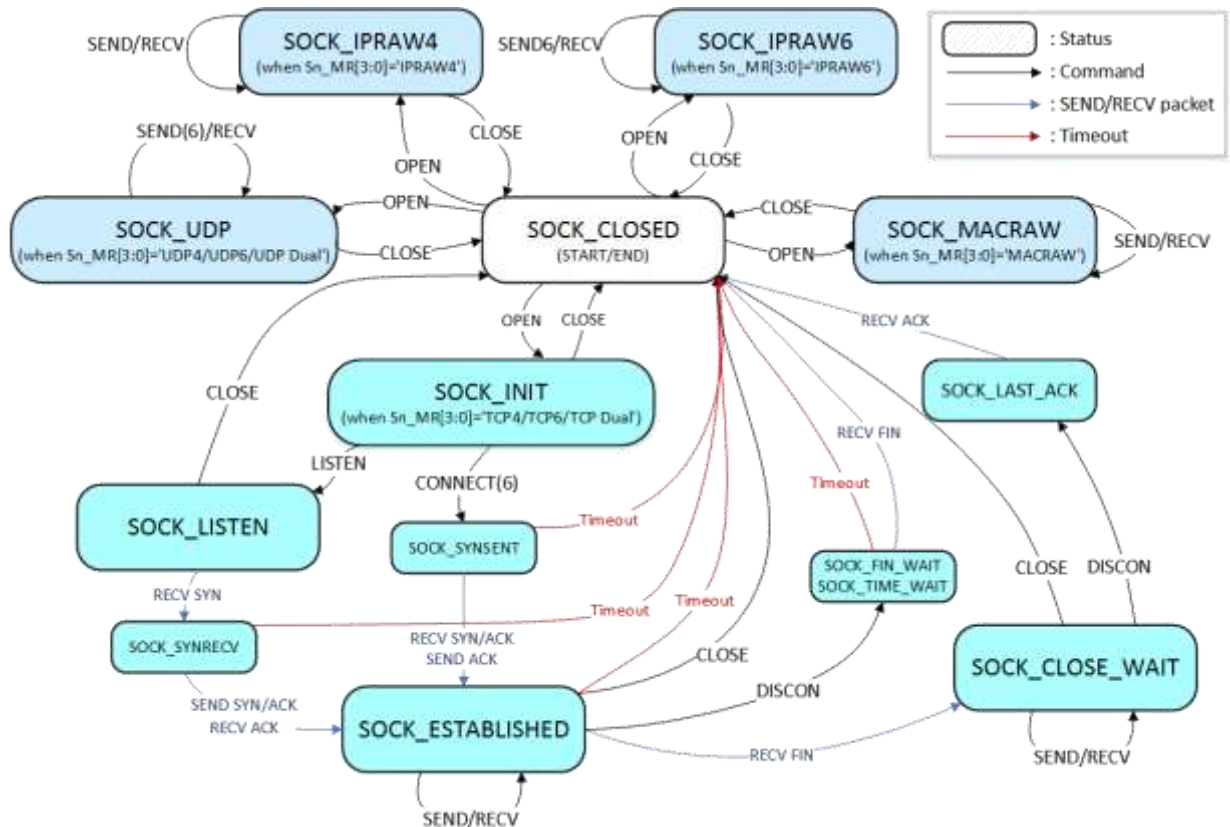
SEND/RECV
SOCK_IPRAW4
(when Sn_MR[3:0]='IPRAW4')

SEND6/RECV
SOCK_IPRAW6
(when Sn_MR[3:0]='IPRAW6')

: Status
: Command
: SEND/RECV packet
: Timeout

SEND(6)/RECV
OPEN
CLOSE
OPEN
CLOSE

SOCK_UDP
(when Sn_MR[3:0]='UDP4/UDP6/UDP Dual')

OPEN
CLOSE

SOCK_CLOSED
(START/END)

CLOSE
OPEN

SOCK_MACRAW
(when Sn_MR[3:0]='MACRAW')

SEND/RECV

OPEN
CLOSE

RECV ACK

CLOSE

SOCK_INIT
(when Sn_MR[3:0]='TCP4/TCP6/TCP Dual')

SOCK_LAST_ACK

LISTEN
CONNECT(6)
RECV FIN
Timeout

SOCK_LISTEN

Timeout
SOCK_SYNSENT

SOCK_FIN_WAIT
SOCK_TIME_WAIT

CLOSE
DISCON

RECV SYN
Timeout
Timeout

SOCK_SYNRECV

RECV SYN/ACK
SEND ACK

CLOSE

SEND SYN/ACK
RECV ACK

DISCON

SOCK_CLOSE_WAIT

SOCK_ESTABLISHED

RECV FIN

SEND/RECV

SEND/RECV